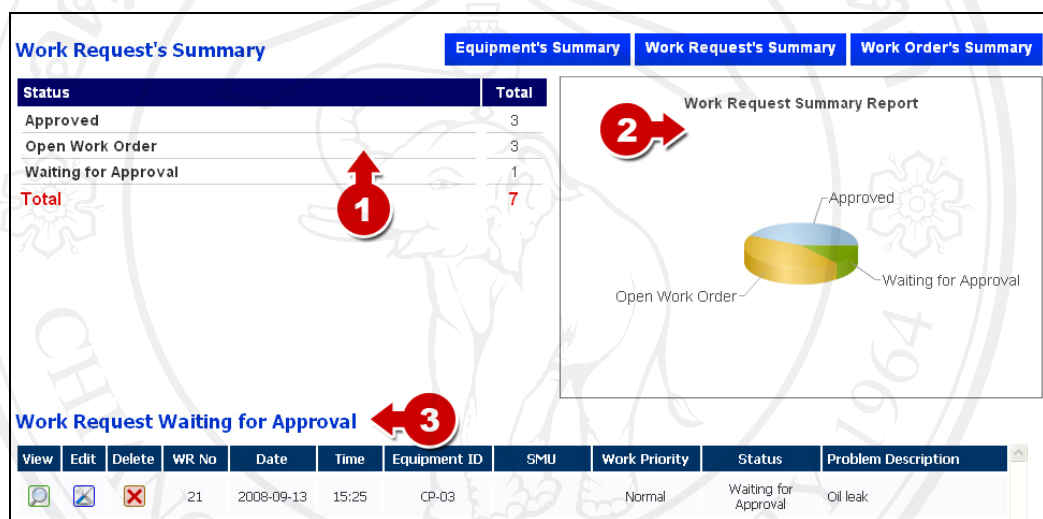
Work Request's Summary

Equipment's Summary | Work Request's Summary | Work Order's Summary

| Status | Total |
|---|---|
| Approved | 3 |
| Open Work Order | 3 |
| Waiting for Approval | 1 |
| Total | 7 |

1

Work Request Summary Report

2

Approved

Waiting for Approval

Open Work Order

Work Request Waiting for Approval

3

| View | Edit | Delete | WR No | Date | Time | Equipment ID | SMU | Work Priority | Status | Problem Description |
|---|---|---|---|---|---|---|---|---|---|---|
| | | | 21 | 2008-09-13 | 15:25 | CP-03 | | Normal | Waiting for Approval | Oil leak |